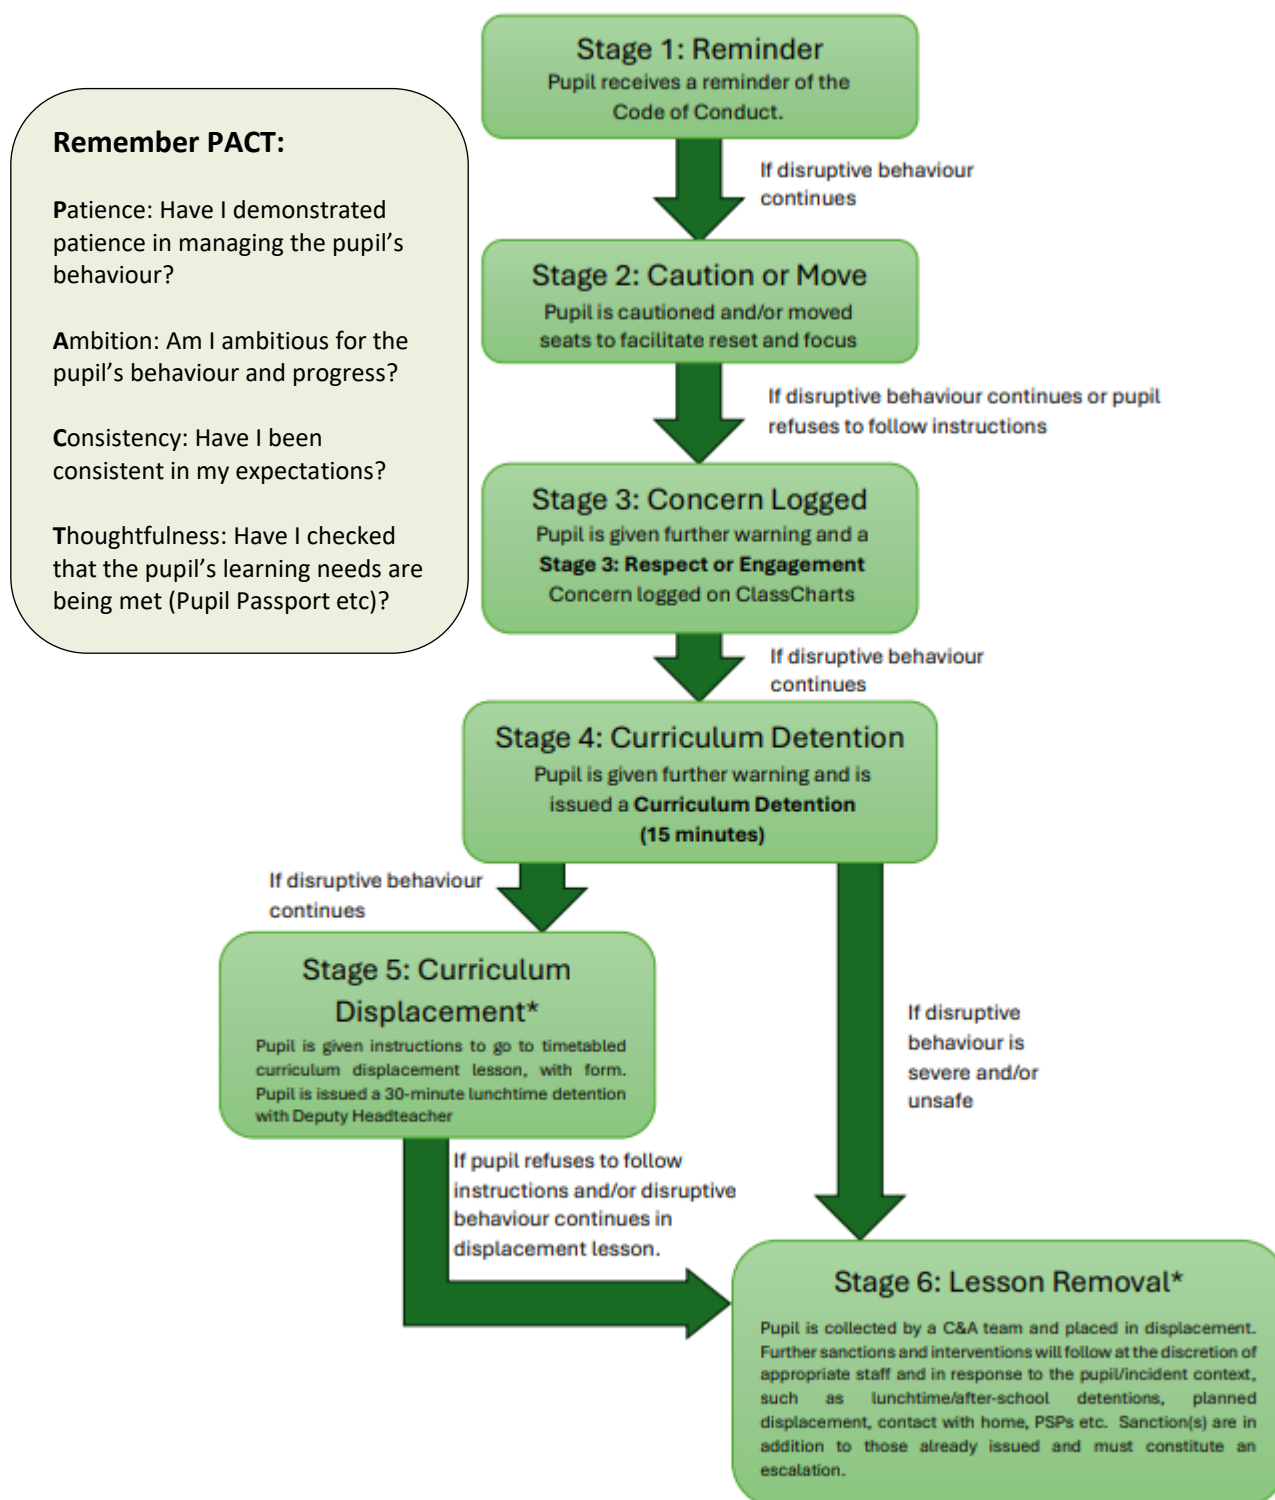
Remember PACT:

Patience: Have I demonstrated patience in managing the pupil's behaviour?

Ambition: Am I ambitious for the pupil's behaviour and progress?

Consistency: Have I been consistent in my expectations?

Thoughtfulness: Have I checked that the pupil's learning needs are being met (Pupil Passport etc)?

Stage 1: Reminder
Pupil receives a reminder of the Code of Conduct.

If disruptive behaviour continues

Stage 2: Caution or Move
Pupil is cautioned and/or moved seats to facilitate reset and focus

If disruptive behaviour continues or pupil refuses to follow instructions

Stage 3: Concern Logged
Pupil is given further warning and a **Stage 3: Respect or Engagement** Concern logged on ClassCharts

If disruptive behaviour continues

Stage 4: Curriculum Detention
Pupil is given further warning and is issued a **Curriculum Detention (15 minutes)**

If disruptive behaviour continues

Stage 5: Curriculum Displacement*
Pupil is given instructions to go to timetabled curriculum displacement lesson, with form. Pupil is issued a 30-minute lunchtime detention with Deputy Headteacher

If disruptive behaviour is severe and/or unsafe

If pupil refuses to follow instructions and/or disruptive behaviour continues in displacement lesson.

Stage 6: Lesson Removal*
Pupil is collected by a C&A team and placed in displacement. Further sanctions and interventions will follow at the discretion of appropriate staff and in response to the pupil/incident context, such as lunchtime/after-school detentions, planned displacement, contact with home, PSPs etc. Sanction(s) are in addition to those already issued and must constitute an escalation.